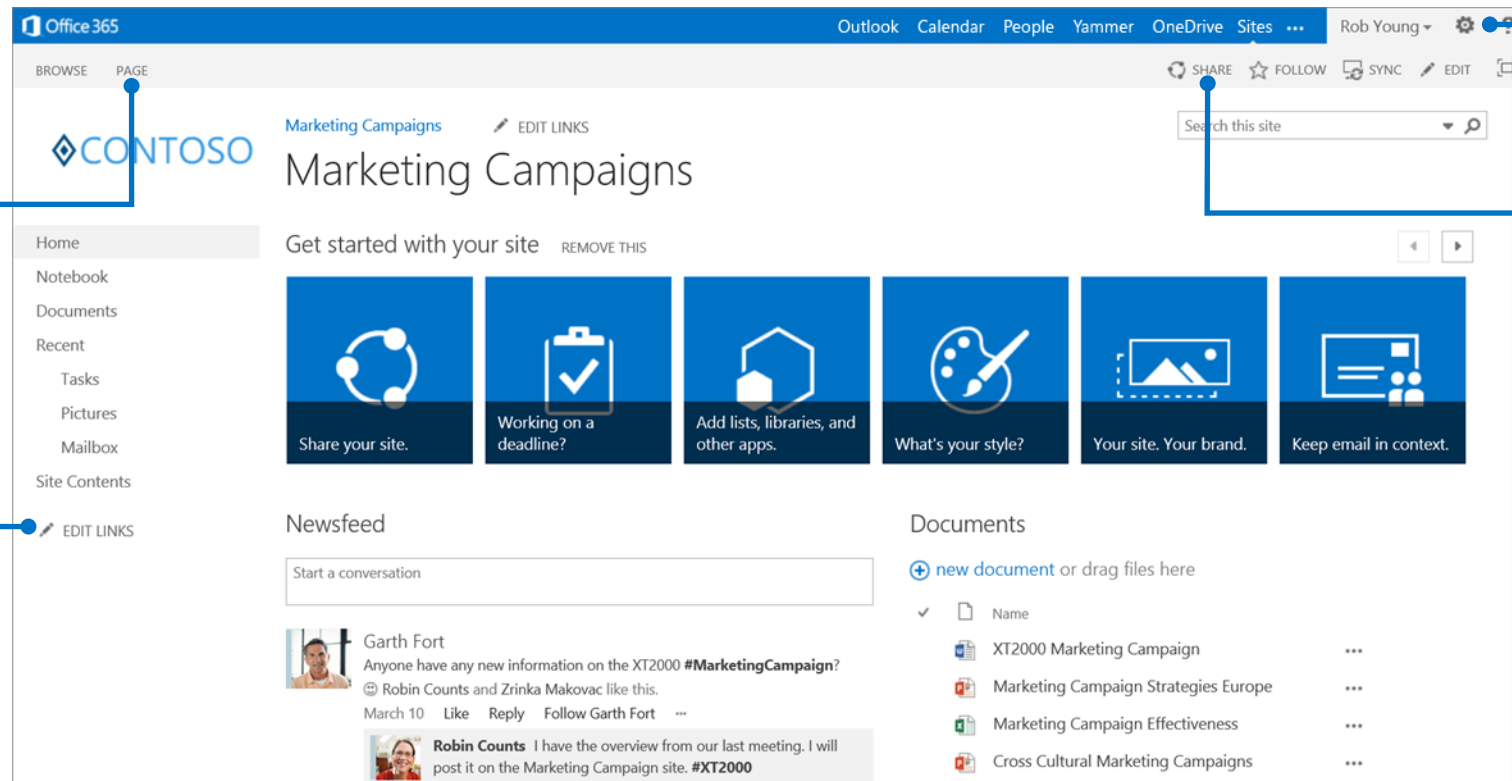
Office 365 Outlook Calendar People Yammer OneDrive Sites ••• Rob Young

BROWSE PAGE

SHARE FOLLOW SYNC EDIT

CONTOSO

Marketing Campaigns EDIT LINKS

Marketing Campaigns

Search this site

Home
Notebook
Documents
Recent
Tasks
Pictures
Mailbox
Site Contents

EDIT LINKS

Get started with your site REMOVE THIS

Share your site.

Working on a deadline?

Add lists, libraries, and other apps.

What's your style?

Your site. Your brand.

Keep email in context.

Newsfeed

Start a conversation

Garth Fort
Anyone have any new information on the XT2000 **#MarketingCampaign**?
Robin Counts and Zrinka Makovac like this.
March 10 Like Reply Follow Garth Fort ···

**Robin Counts** I have the overview from our last meeting. I will post it on the Marketing Campaign site. **#XT2000**

Documents

new document or drag files here

| ✓ | Name | |
|---|---|---|
| | XT2000 Marketing Campaign | ••• |
| | Marketing Campaign Strategies Europe | ••• |
| | Marketing Campaign Effectiveness | ••• |
| | Cross Cultural Marketing Campaigns | ••• |